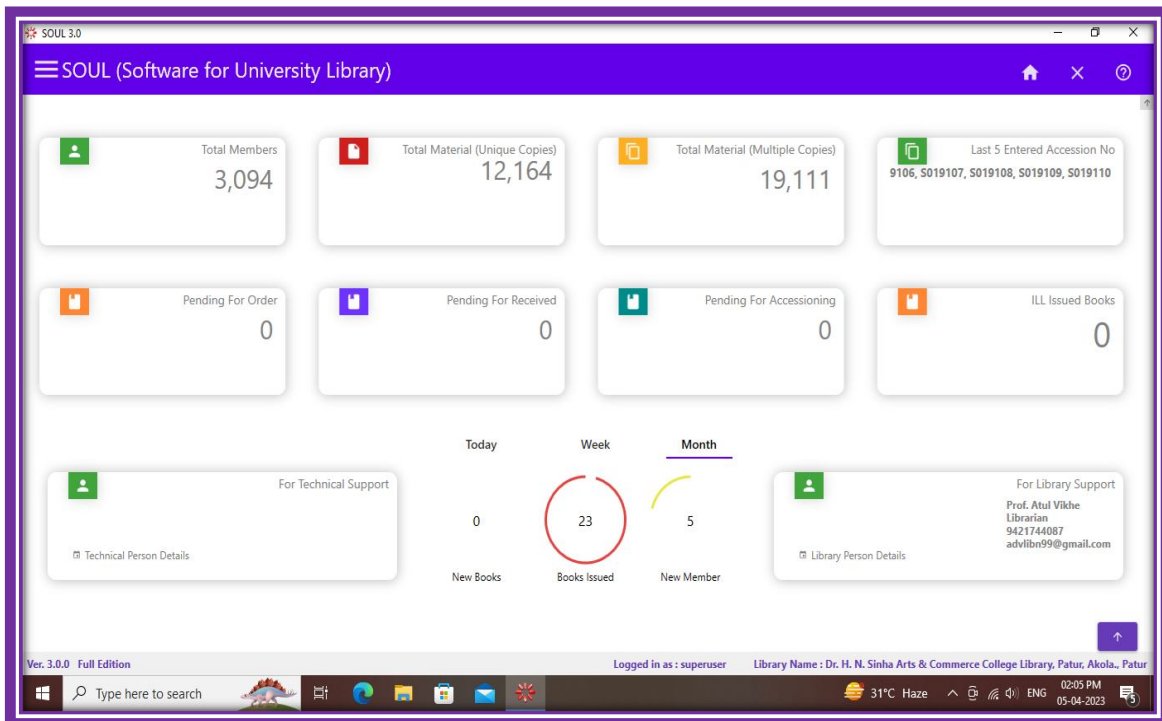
SOUL 3.0

SOUL (Software for University Library)

Total Members
3,094

Total Material (Unique Copies)
12,164

Total Material (Multiple Copies)
19,111

Last 5 Entered Accession No
9106, S019107, S019108, S019109, S019110

Pending For Order
0

Pending For Received
0

Pending For Accessioning
0

ILL Issued Books
0

Today Week Month

For Technical Support
Technical Person Details

0
New Books

23
Books Issued

5
New Member

For Library Support
Prof. Atul Vikhe
Librarian
9421744087
advlibn99@gmail.com
Library Person Details

Ver. 3.0.0 Full Edition
Logged in as : superuser
Library Name : Dr. H. N. Sinha Arts & Commerce College Library, Patur, Akola., Patur

Type here to search
31°C Haze ENG 02:05 PM 05-04-2023